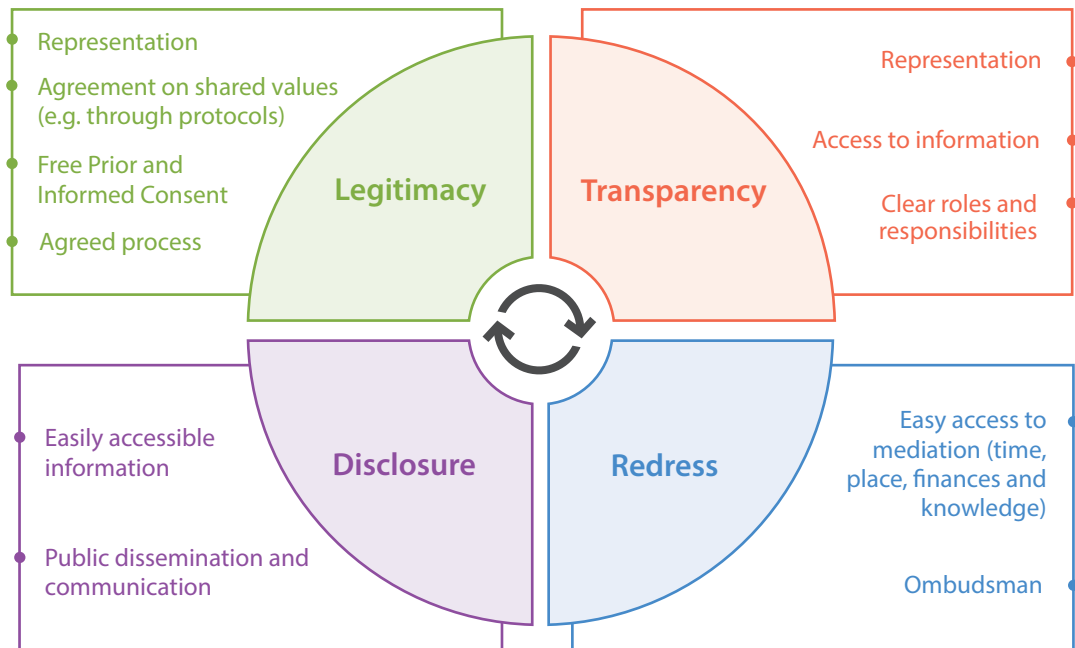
Representation

Agreement on shared values (e.g. through protocols)

Free Prior and Informed Consent

Agreed process

Legitimacy

Transparency

Representation

Access to information

Clear roles and responsibilities

Easily accessible information

Public dissemination and communication

Disclosure

Redress

Easy access to mediation (time, place, finances and knowledge)

Ombudsman